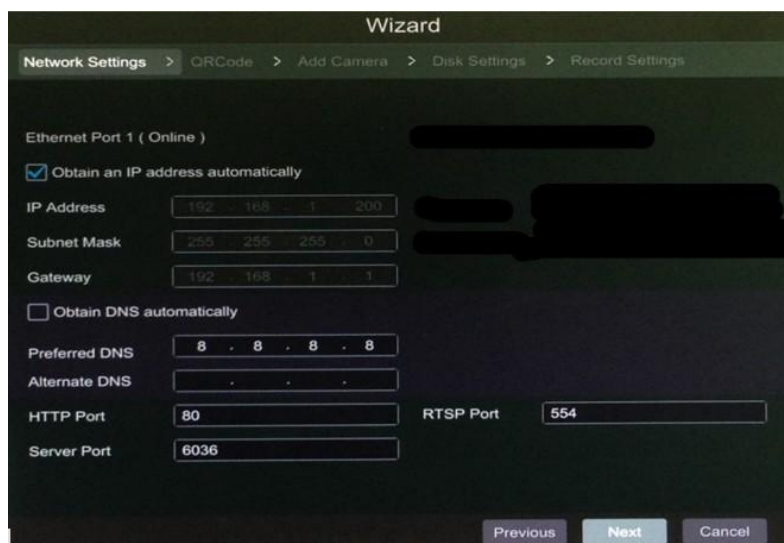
Wizard

Network Settings > QRCode > Add Camera > Disk Settings > Record Settings

Ethernet Port 1 ( Online )

Obtain an IP address automatically

IP Address 192 . 168 . 1 . 200

Subnet Mask 255 . 255 . 255 . 0

Gateway 192 . 168 . 1 . 1

Obtain DNS automatically

Preferred DNS 8 . 8 . 8 . 8

Alternate DNS . . .

HTTP Port 80

RTSP Port 554

Server Port 6036

Previous Next Cancel